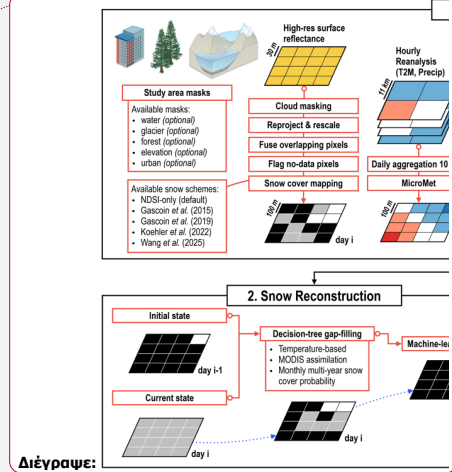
High-res surface reflectance

20 m

Study area masks

Available masks:
• water (optional)
• glacier (optional)
• forest (optional)
• elevation (optional)
• urban (optional)

Available snow schemes:
• NDSI-only (default)
• Gascoin et al. (2015)
• Gascoin et al. (2019)
• Koehler et al. (2022)
• Wang et al. (2025)

Cloud masking

Reproject & rescale

Fuse overlapping pixels

Flag no-data pixels

Snow cover mapping

100 m

day i

Hourly Reanalysis (T2M, Precip)

11 km

Daily aggregation 10

MicroMet

100 m

2. Snow Reconstruction

Initial state

day i-1

Current state

day i

Decision-tree gap-filling

• Temperature-based
• MODIS assimilation
• Monthly multi-year snow cover probability

Machine-lea

day i

Διέγραψε: